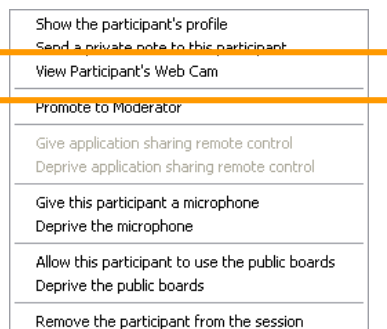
Show the participant's profile
Send a private note to this participant
View Participant's Web Cam
Promote to Moderator
Give application sharing remote control
Deprive application sharing remote control
Give this participant a microphone
Deprive the microphone
Allow this participant to use the public boards
Deprive the public boards
Remove the participant from the session